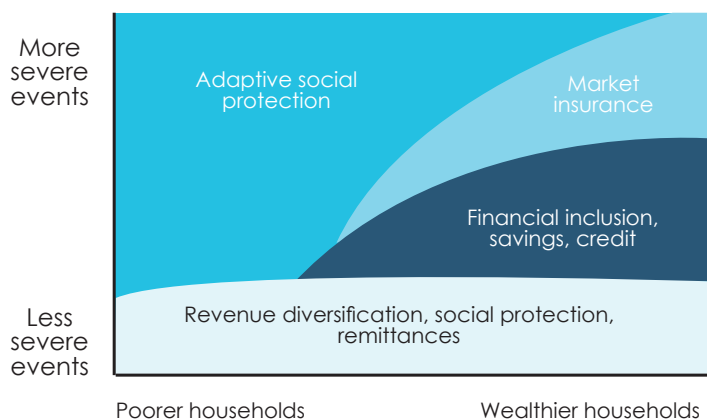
More severe events

Less severe events

Adaptive social protection

Market insurance

Financial inclusion, savings, credit

Revenue diversification, social protection, remittances

Poorer households

Wealthier households